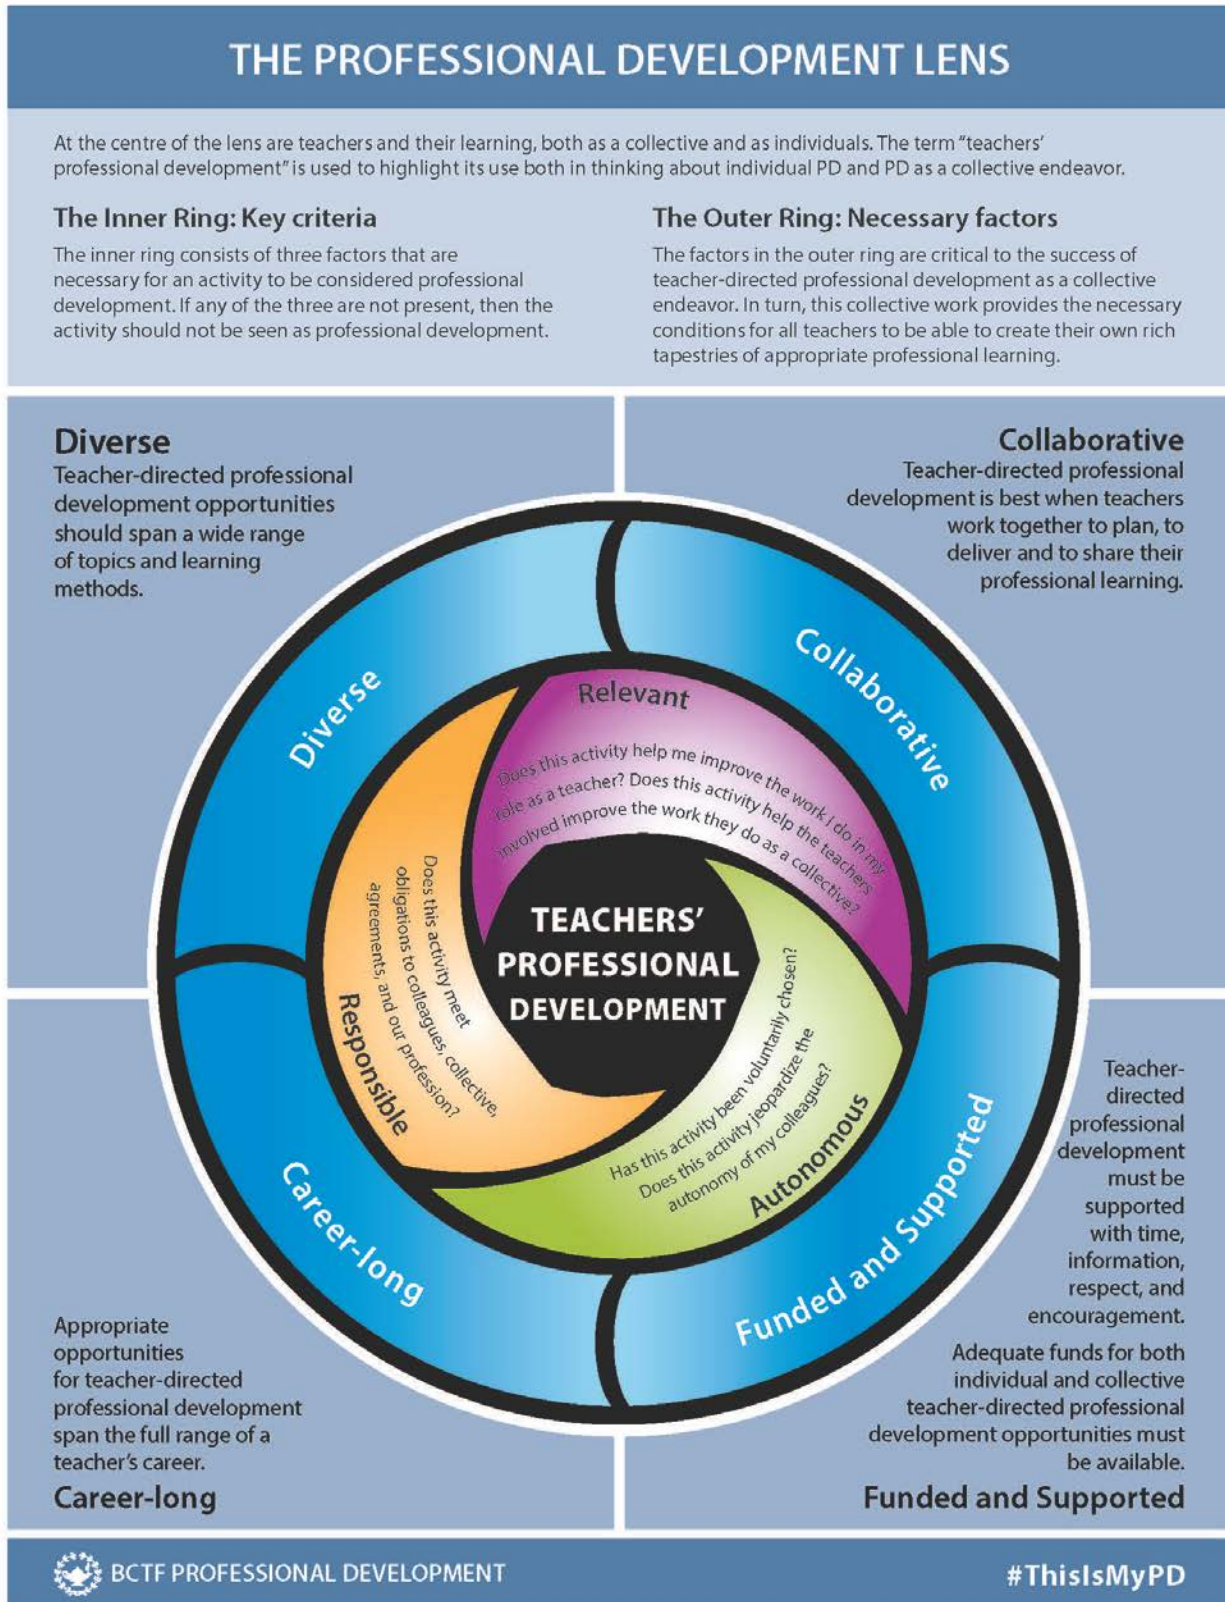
THE PROFESSIONAL DEVELOPMENT LENS

At the centre of the lens are teachers and their learning, both as a collective and as individuals. The term "teachers' professional development" is used to highlight its use both in thinking about individual PD and PD as a collective endeavor.

The Inner Ring: Key criteria

The inner ring consists of three factors that are necessary for an activity to be considered professional development. If any of the three are not present, then the activity should not be seen as professional development.

The Outer Ring: Necessary factors

The factors in the outer ring are critical to the success of teacher-directed professional development as a collective endeavor. In turn, this collective work provides the necessary conditions for all teachers to be able to create their own rich tapestries of appropriate professional learning.

Diverse
Teacher-directed professional development opportunities should span a wide range of topics and learning methods.

Collaborative
Teacher-directed professional development is best when teachers work together to plan, to deliver and to share their professional learning.

Diverse

Collaborative

Relevant

Does this activity help me improve the work I do in my role as a teacher? Does this activity help the teachers involved improve the work they do as a collective?

Does this activity meet obligations to colleagues, collective, agreements, and our profession?

Responsible

TEACHERS' PROFESSIONAL DEVELOPMENT

Has this activity been voluntarily chosen? Does this activity jeopardize the autonomy of my colleagues?

Autonomous

Career-long

Funded and Supported

Teacher-directed professional development must be supported with time, information, respect, and encouragement.

Adequate funds for both individual and collective teacher-directed professional development opportunities must be available.

Funded and Supported

Appropriate opportunities for teacher-directed professional development span the full range of a teacher's career.

Career-long

BCTF PROFESSIONAL DEVELOPMENT

#ThisIsMyPD